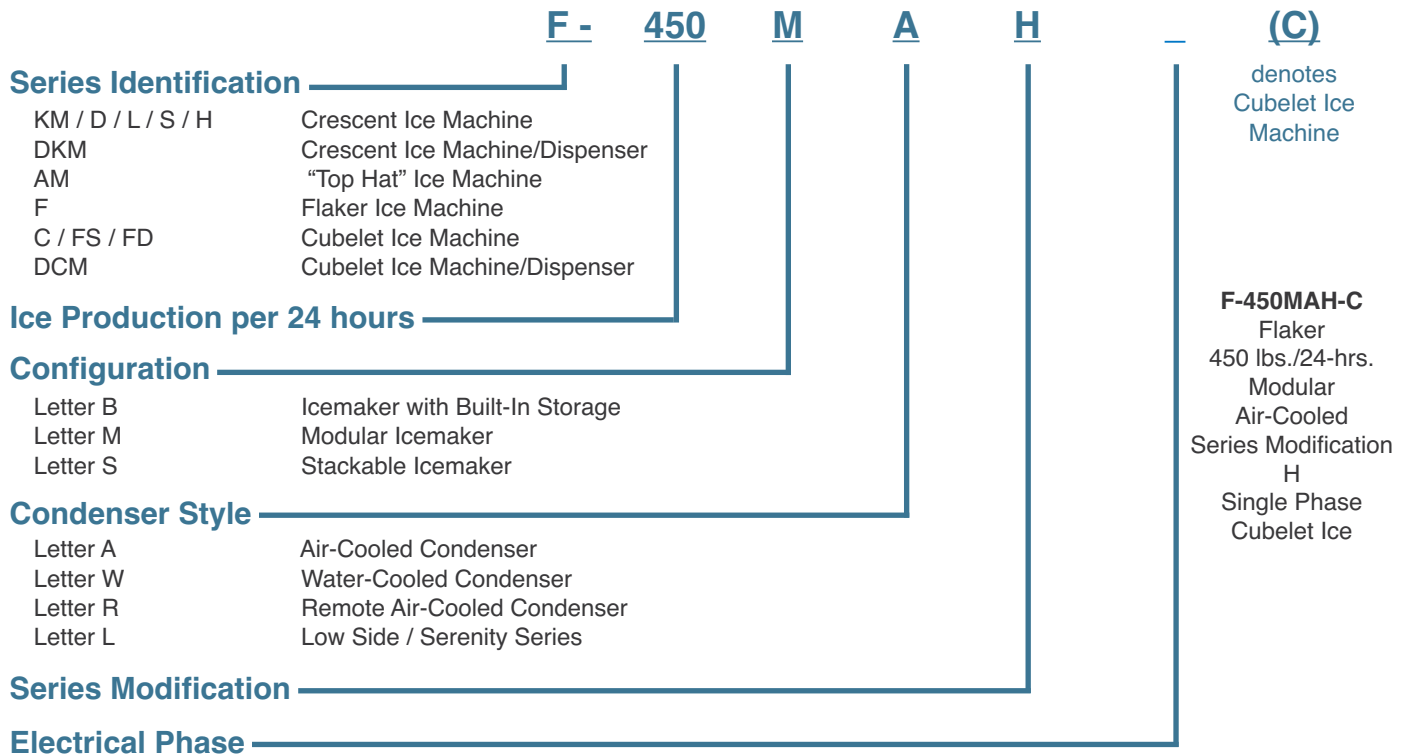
F - 450 M A H _ (C)

denotes Cubelet Ice Machine

Series Identification

| | |
|---|---|
| KM / D / L / S / H | Crescent Ice Machine |
| DKM | Crescent Ice Machine/Dispenser |
| AM | “Top Hat” Ice Machine |
| F | Flaker Ice Machine |
| C / FS / FD | Cubelet Ice Machine |
| DCM | Cubelet Ice Machine/Dispenser |

Ice Production per 24 hours

Configuration

| | |
|---|---|
| Letter B | Icemaker with Built-In Storage |
| Letter M | Modular Icemaker |
| Letter S | Stackable Icemaker |

Condenser Style

| | |
|---|---|
| Letter A | Air-Cooled Condenser |
| Letter W | Water-Cooled Condenser |
| Letter R | Remote Air-Cooled Condenser |
| Letter L | Low Side / Serenity Series |

Series Modification

Electrical Phase

F-450MAH-C
Flaker
450 lbs./24-hrs.
Modular
Air-Cooled
Series Modification
H
Single Phase
Cubelet Ice